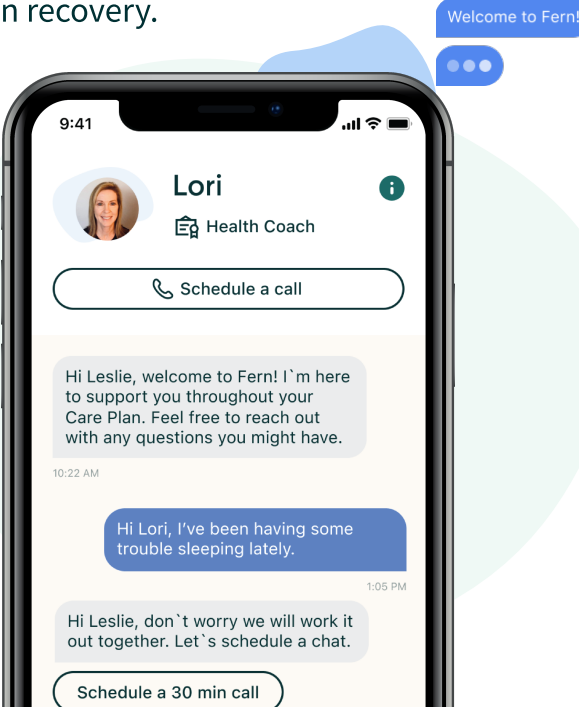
n recovery.

Welcome to Fern!

9:41

Lori

Health Coach

Schedule a call

Hi Leslie, welcome to Fern! I`m here to support you throughout your Care Plan. Feel free to reach out with any questions you might have.

10:22 AM

Hi Lori, I've been having some trouble sleeping lately.

1:05 PM

Hi Leslie, don`t worry we will work it out together. Let`s schedule a chat.

Schedule a 30 min call